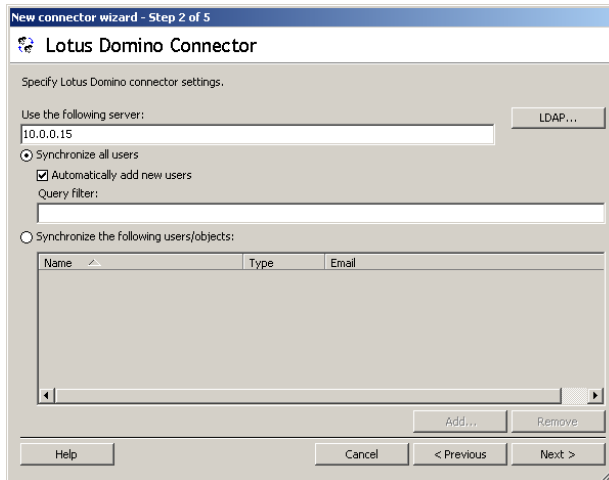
New connector wizard - Step 2 of 5

Lotus Domino Connector

Specify Lotus Domino connector settings.

Use the following server:

10.0.0.15

LDAP...

Synchronize all users

Automatically add new users

Query filter:

Synchronize the following users/objects:

| Name | Type | Email |
|---|---|---|

Add...

Remove

Help

Cancel

< Previous

Next >